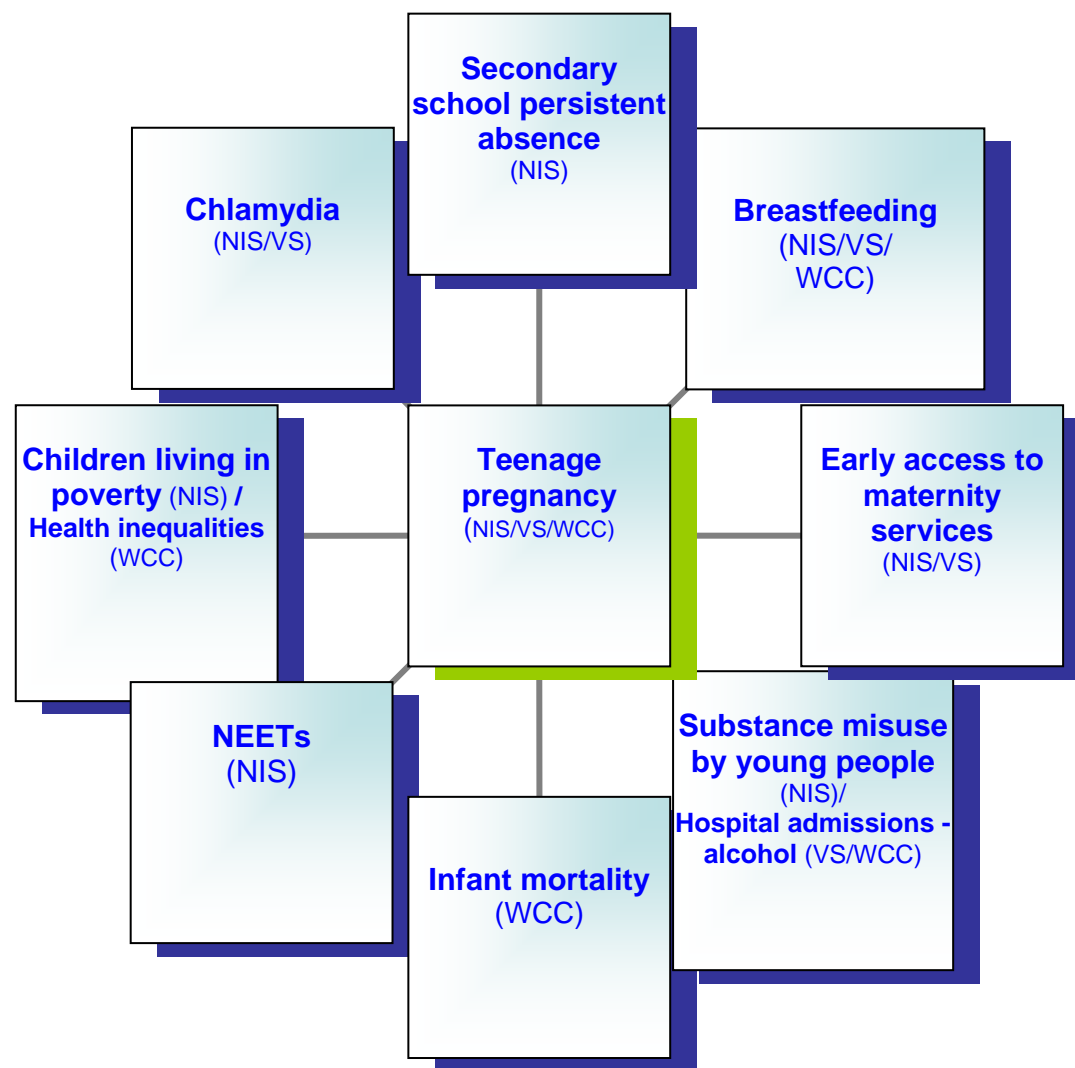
Secondary school persistent absence
(NIS)

Chlamydia
(NIS/VS)

Breastfeeding
(NIS/VS/ WCC)

Children living in poverty (NIS) / Health inequalities
(WCC)

Teenage pregnancy
(NIS/VS/WCC)

Early access to maternity services
(NIS/VS)

NEETs
(NIS)

Substance misuse by young people
(NIS)/
Hospital admissions - alcohol (VS/WCC)

Infant mortality
(WCC)